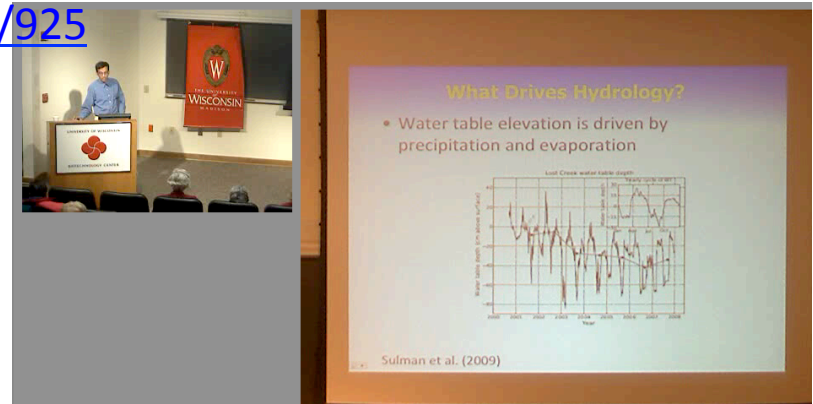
/925

THE UNIVERSITY WISCONSIN MADISON

UNIVERSITY OF WISCONSIN BIOTECHNOLOGY CENTER

What Drives Hydrology?

• Water table elevation is driven by precipitation and evaporation

Lost Creek water table depth

Yearly cycle

Water table depth (cm above surface)

Year

Sulman et al. (2009)